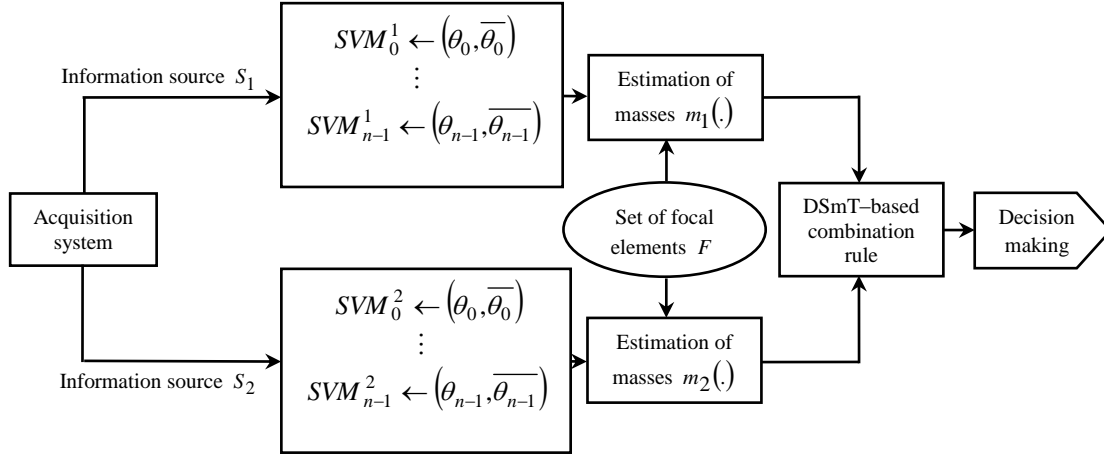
Information source $S_1$

$SVM_0^1 \leftarrow \left(\theta_0, \overline{\theta_0}\right)$
$\vdots$
$SVM_{n-1}^1 \leftarrow \left(\theta_{n-1}, \overline{\theta_{n-1}}\right)$

Estimation of masses $m_1(.)$

Acquisition system

Set of focal elements $F$

DSmT–based combination rule

Decision making

Information source $S_2$

$SVM_0^2 \leftarrow \left(\theta_0, \overline{\theta_0}\right)$
$\vdots$
$SVM_{n-1}^2 \leftarrow \left(\theta_{n-1}, \overline{\theta_{n-1}}\right)$

Estimation of masses $m_2(.)$